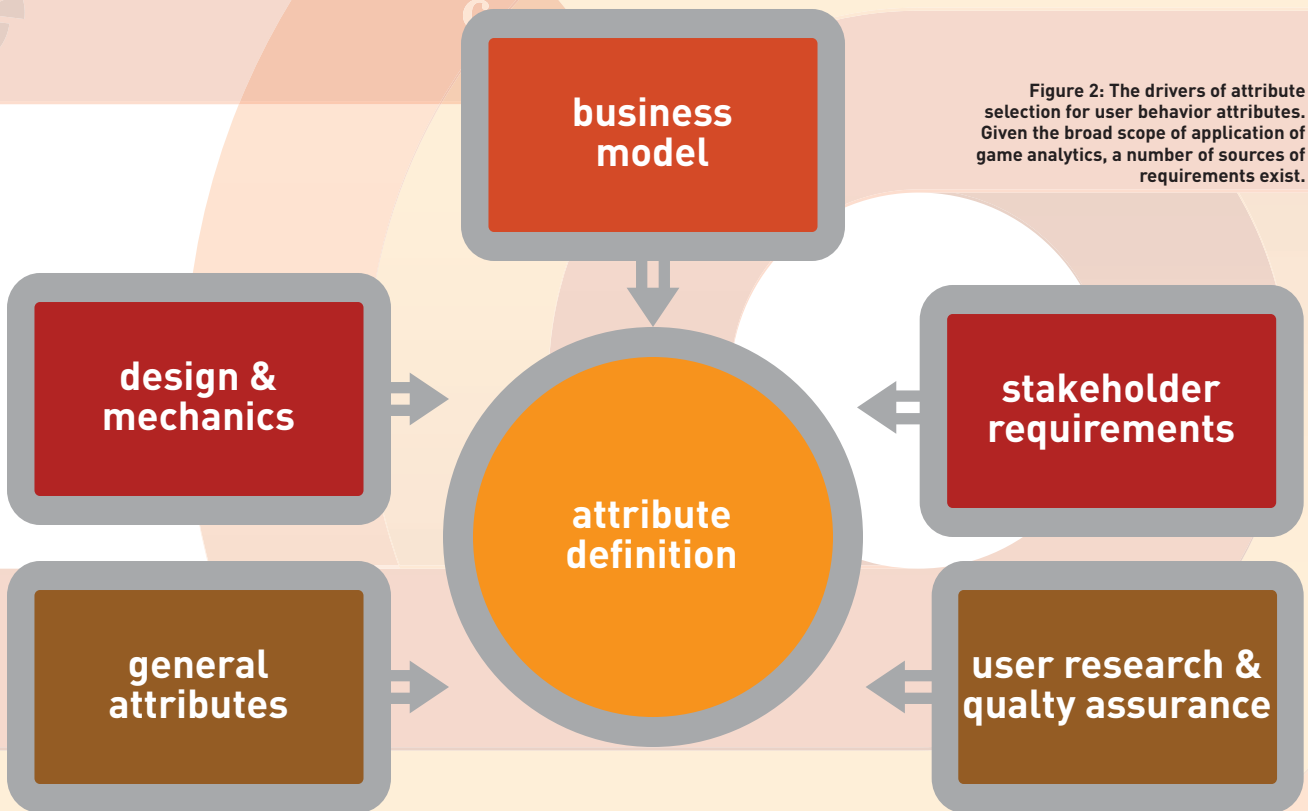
business model

Figure 2: The drivers of attribute selection for user behavior attributes. Given the broad scope of application of game analytics, a number of sources of requirements exist.

design & mechanics

stakeholder requirements

attribute definition

general attributes

user research & qualty assurance